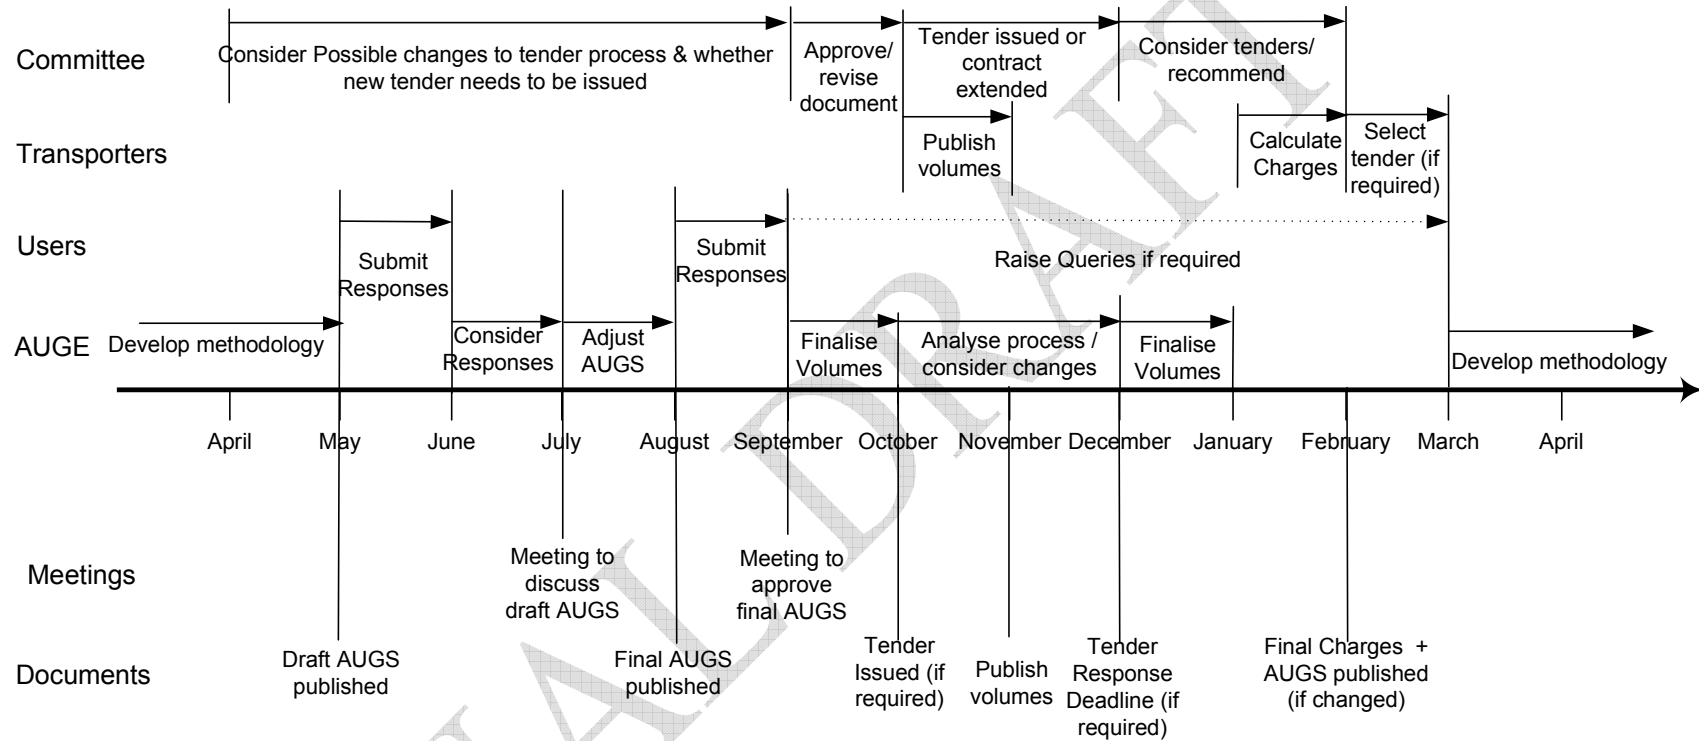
Committee

Consider Possible changes to tender process & whether new tender needs to be issued

Approve/ revise document

Tender issued or contract extended

Consider tenders/ recommend

Transporters

Publish volumes

Calculate Charges

Select tender (if required)

Users

Submit Responses

Submit Responses

Raise Queries if required

AUGE

Develop methodology

Consider Responses

Adjust AUGS

Finalise Volumes

Analyse process / consider changes

Finalise Volumes

Develop methodology

April May June July August September October November December January February March April

Meetings

Meeting to discuss draft AUGS

Meeting to approve final AUGS

Documents

Draft AUGS published

Final AUGS published

Tender Issued (if required)

Publish volumes

Tender Response Deadline (if required)

Final Charges + AUGS published (if changed)

FINAL DRAFT